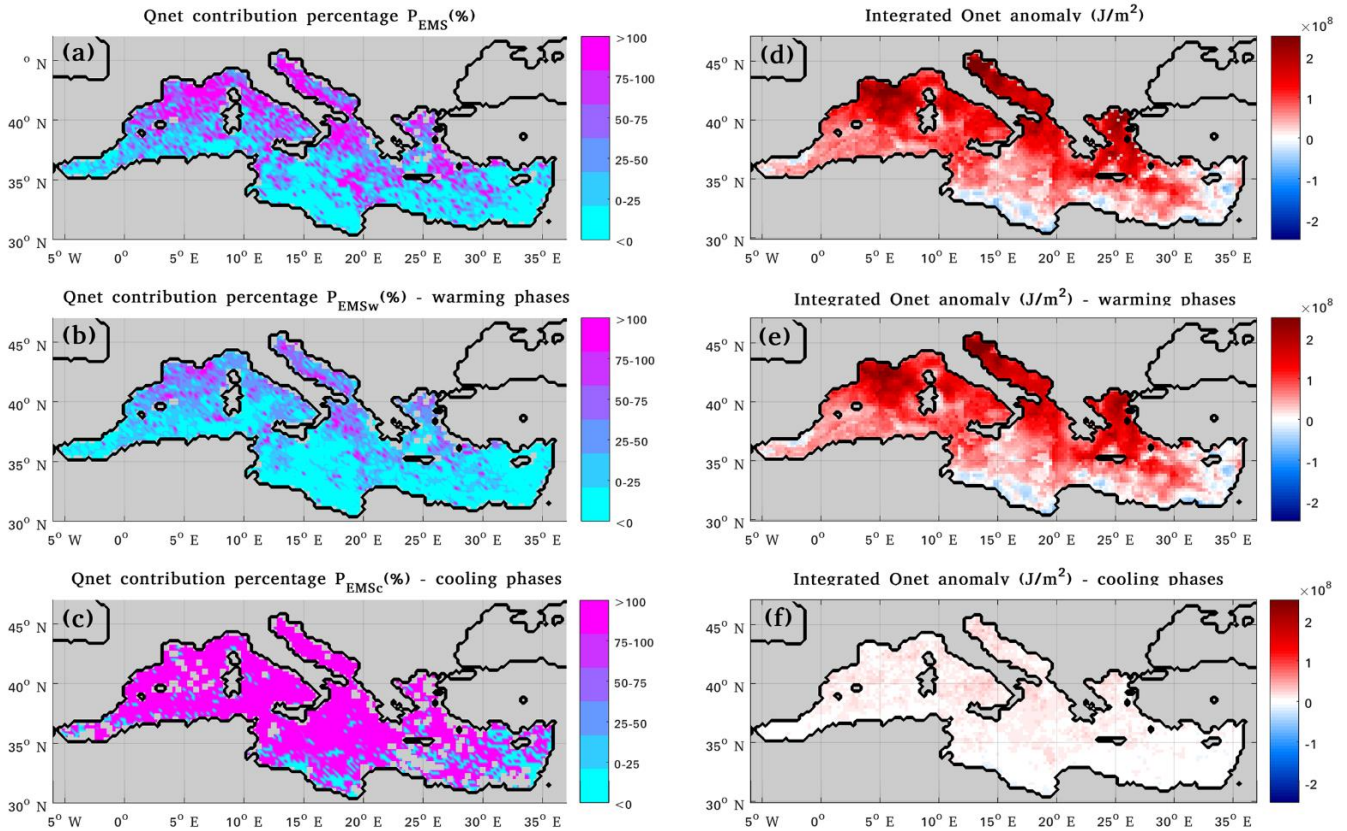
Qnet contribution percentage $P_{EMS}$(%)

(a)

o N
40° N
35° N
30° N
5° W 0° 5° E 10° E 15° E 20° E 25° E 30° E 35° E

>100
75-100
50-75
25-50
0-25
<0

Integrated Qnet anomaly (J/m$^2$)

(d)

$\times10^8$
2
1
0
-1
-2

45° N
40° N
35° N
30° N
5° W 0° 5° E 10° E 15° E 20° E 25° E 30° E 35° E

Qnet contribution percentage $P_{EMSw}$(%) - warming phases

(b)

45° N
40° N
35° N
30° N
5° W 0° 5° E 10° E 15° E 20° E 25° E 30° E 35° E

>100
75-100
50-75
25-50
0-25
<0

Integrated Qnet anomaly (J/m$^2$) - warming phases

(e)

$\times10^8$
2
1
0
-1
-2

45° N
40° N
35° N
30° N
5° W 0° 5° E 10° E 15° E 20° E 25° E 30° E 35° E

Qnet contribution percentage $P_{EMSc}$(%) - cooling phases

(c)

45° N
40° N
35° N
30° N
5° W 0° 5° E 10° E 15° E 20° E 25° E 30° E 35° E

>100
75-100
50-75
25-50
0-25
<0

Integrated Qnet anomaly (J/m$^2$) - cooling phases

(f)

$\times10^8$
2
1
0
-1
-2

45° N
40° N
35° N
30° N
5° W 0° 5° E 10° E 15° E 20° E 25° E 30° E 35° E